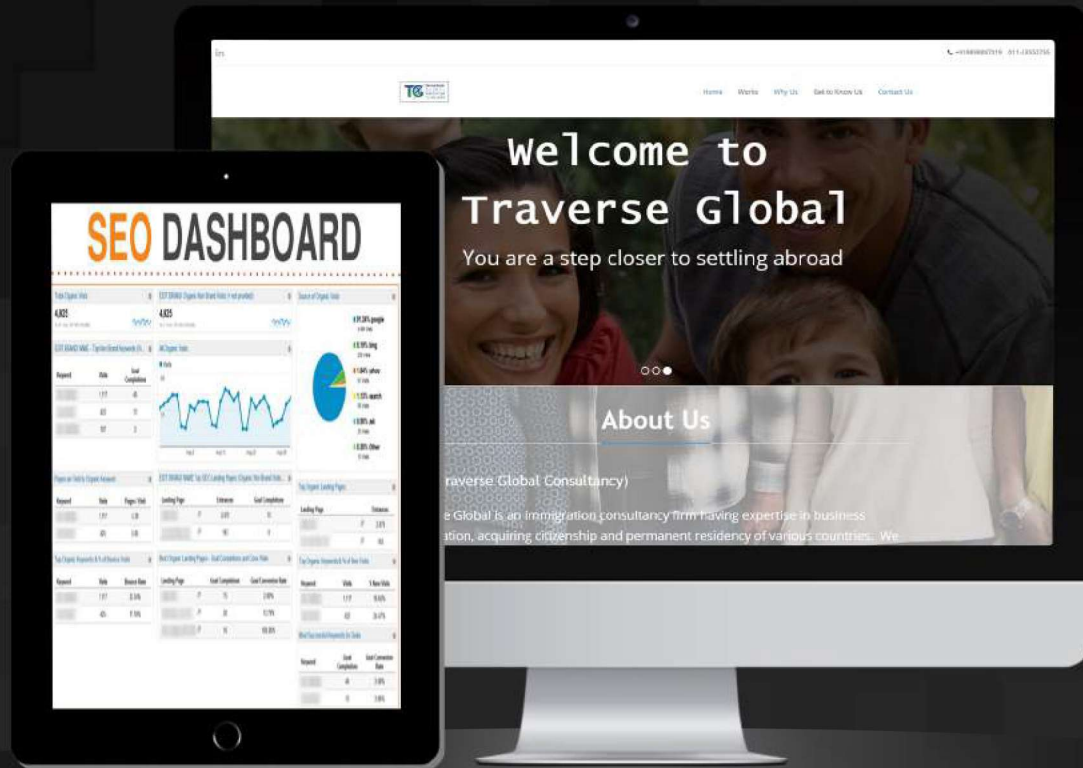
in

+919898887919 011-23552750

TG

Home Works Why Us Get to Know Us Contact Us

Welcome to Traverse Global

You are a step closer to settling abroad

About Us

raverse Global Consultancy)

e Global is an immigration consultancy firm having expertise in business ation, acquiring citizenship and permanent residency of various countries. We

SEO DASHBOARD

Total Organic Visits

4,825

EXIT BRAND NAME - Top Non Brand Keywords

Keyword Visits Goal Completions

177

All Organic Visits

Visits

Source of Organic Visits

91.39% google

Pages on Visit to Organic Keyword

Keyword Visits Pages / Visit

Top Organic Keywords & % of Bounce Visits

Keyword Visits Bounce Rate

Top Organic Landing Pages

Landing Page Entrances

Top Organic Keywords & % of New Visits

Keyword Visits % New Visits

Most Successful Keywords for Goals

Keyword Goal Completions Goal Conversion Rate

Landing Page Entrances Goal Completions

Landing Page Goal Completions Goal Conversion Rate